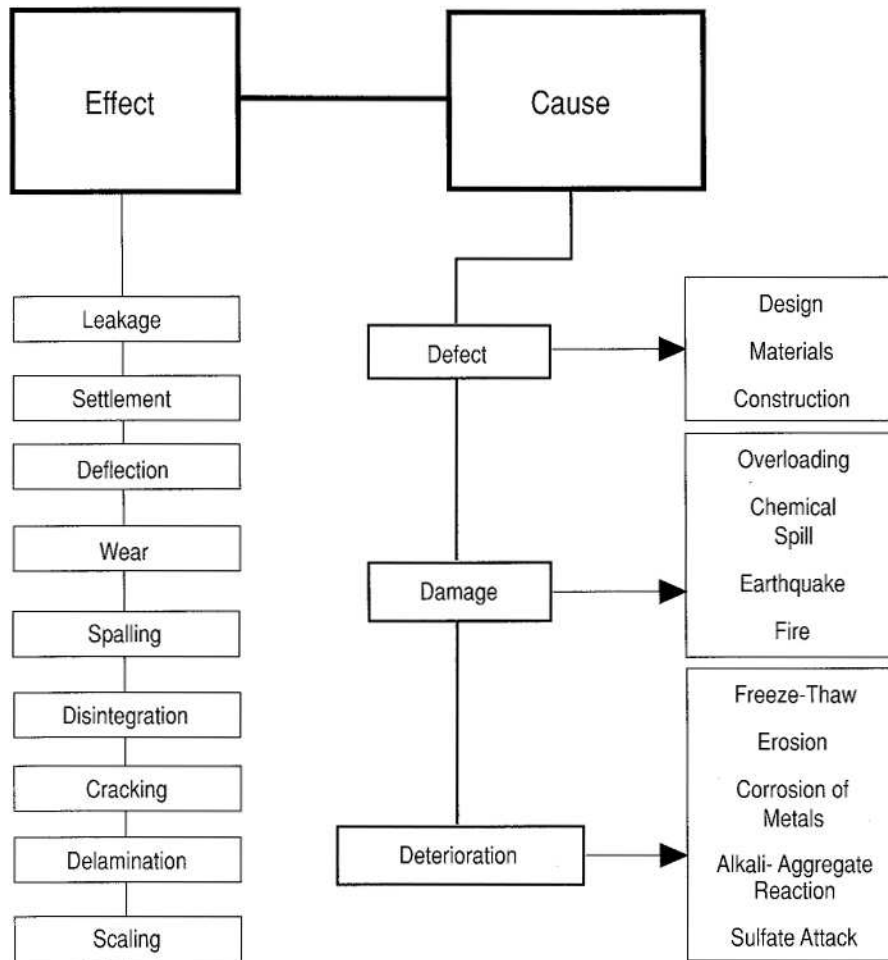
Effect

Cause

Leakage

Settlement

Deflection

Wear

Spalling

Disintegration

Cracking

Delamination

Scaling

Defect

Design

Materials

Construction

Damage

Overloading

Chemical Spill

Earthquake

Fire

Deterioration

Freeze-Thaw

Erosion

Corrosion of Metals

Alkali- Aggregate Reaction

Sulfate Attack